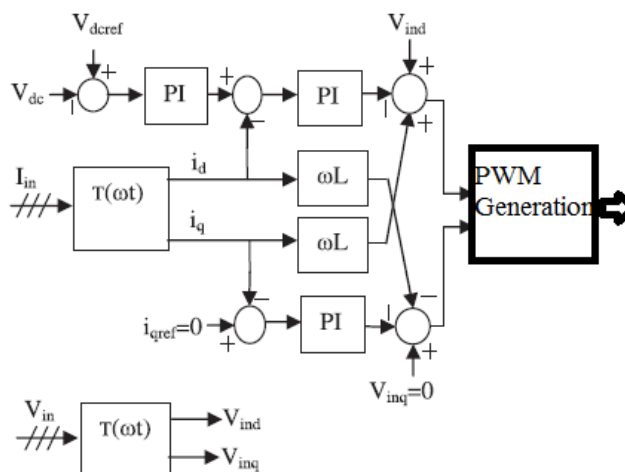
$V_{dcref}$

+

$V_{dc}$

|

PI

+

−

PI

$V_{ind}$

+

|

+

$I_{in}$

$T(\omega t)$

$i_d$

$i_q$

$\omega L$

$\omega L$

PWM Generation

−

$i_{qref}=0$

+

PI

|

−

+

$V_{inq}=0$

$V_{in}$

$T(\omega t)$

$V_{ind}$

$V_{inq}$